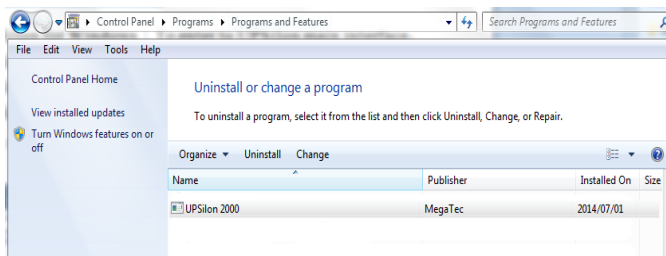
▸ Control Panel ▸ Programs ▸ Programs and Features

Search Programs and Features

File Edit View Tools Help

Control Panel Home

View installed updates

Turn Windows features on or off

Uninstall or change a program

To uninstall a program, select it from the list and then click Uninstall, Change, or Repair.

Organize ▾ Uninstall Change

| Name | Publisher | Installed On | Size |
|---|---|---|---|
| UPSilon 2000 | MegaTec | 2014/07/01 | |